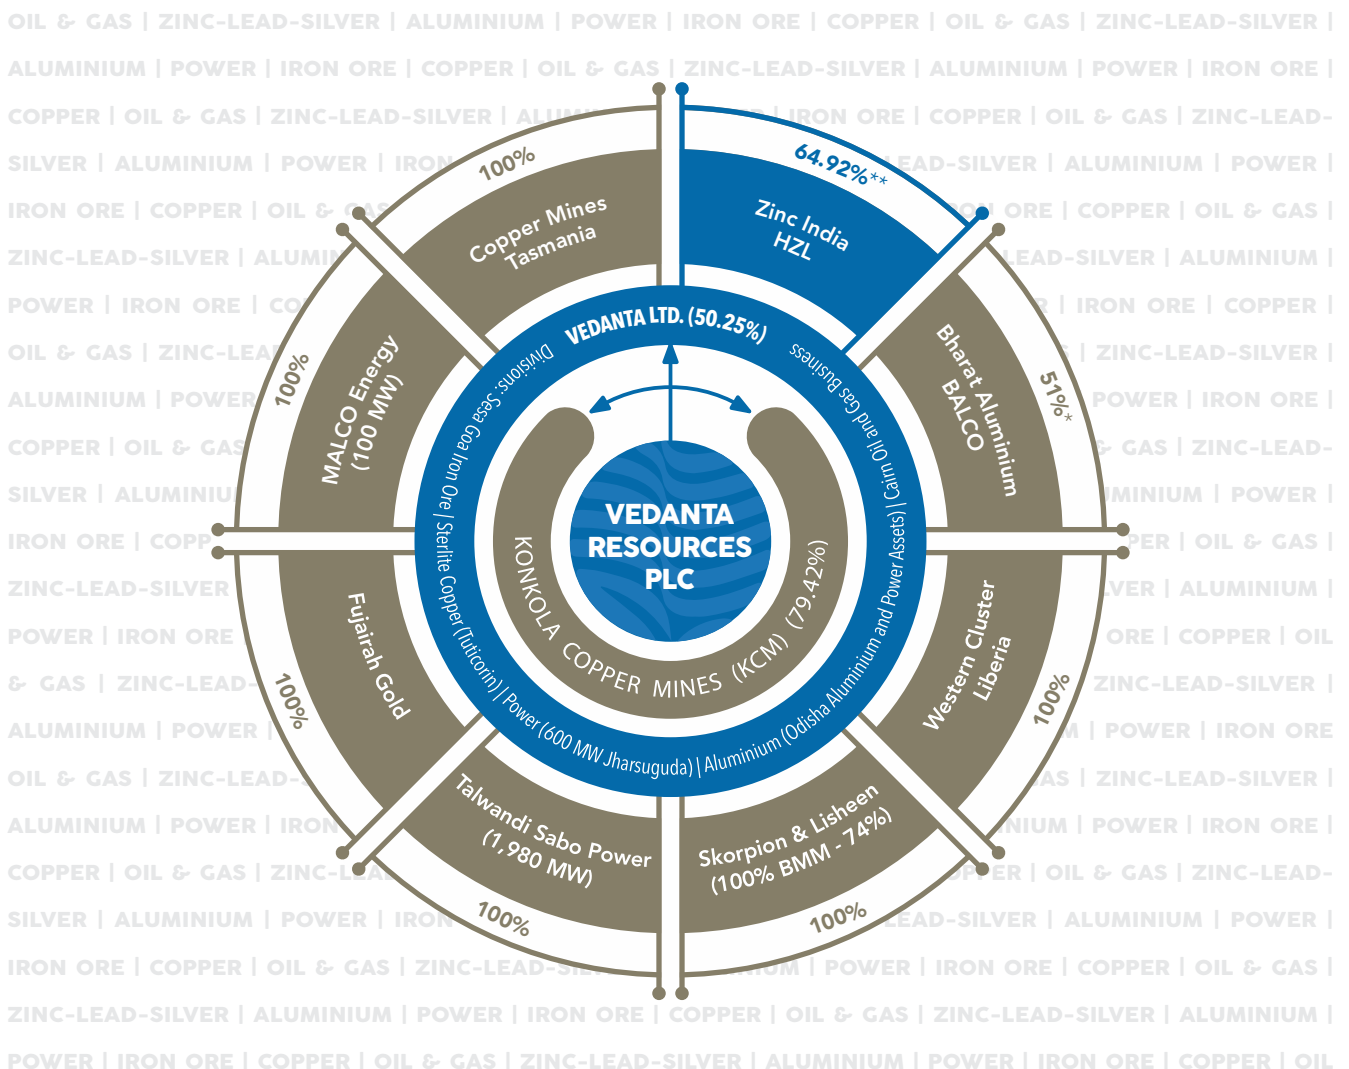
OIL & GAS | ZINC-LEAD-SILVER | ALUMINIUM | POWER | IRON ORE | COPPER | OIL & GAS | ZINC-LEAD-SILVER |
ALUMINIUM | POWER | IRON ORE | COPPER | OIL & GAS | ZINC-LEAD-SILVER | ALUMINIUM | POWER | IRON ORE |

VEDANTA RESOURCES PLC

VEDANTA LTD. (50.25%)

Divisions: Sesa Goa Iron Ore | Sterlite Copper (Tuticorin) | Power (600 MW Jharsuguda) | Aluminium (Odisha Aluminium and Power Assets) | Cairn Oil and Gas Business

KONKOLA COPPER MINES (KCM) (79.42%)

64.92%**
Zinc India HZL

51%*
Bharat Aluminium BALCO

100%
Western Cluster Liberia

100%
Skorpion & Lisheen (100% BMM - 74%)

100%
Talwandi Sabo Power (1,980 MW)

100%
Fujairah Gold

100%
MALCO Energy (100 MW)

100%
Copper Mines Tasmania

ZINC-LEAD-SILVER | ALUMINIUM | POWER | IRON ORE | COPPER | OIL & GAS | ZINC-LEAD-SILVER | ALUMINIUM |
POWER | IRON ORE | COPPER | OIL & GAS | ZINC-LEAD-SILVER | ALUMINIUM | POWER | IRON ORE | COPPER | OIL